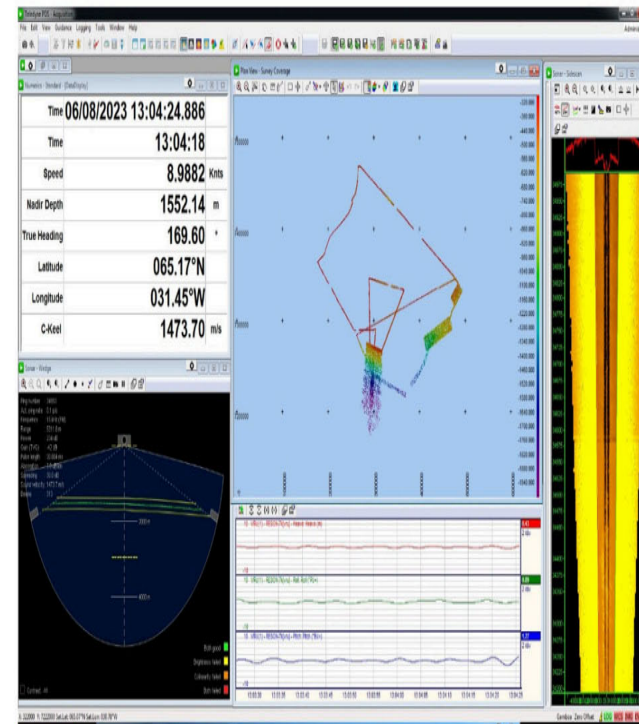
Numerics - Standard - [DataDisplay]

| | | |
|---|---|---|
| Time | 06/08/2023 13:04:24.886 | |
| Time | 13:04:18 | |
| Speed | 8.9882 | Knts |
| Nadir Depth | 1552.14 | m |
| True Heading | 169.60 | ° |
| Latitude | 065.17°N | |
| Longitude | 031.45°W | |
| C-Keel | 1473.70 | m/s |

Plan View - Survey Coverage

Sonar - Wedge

Sonar - Sidescan

File Edit View Guidance Logging Tools Window Help

Both good
Brightness failed
Colinearity failed
Both failed

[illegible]